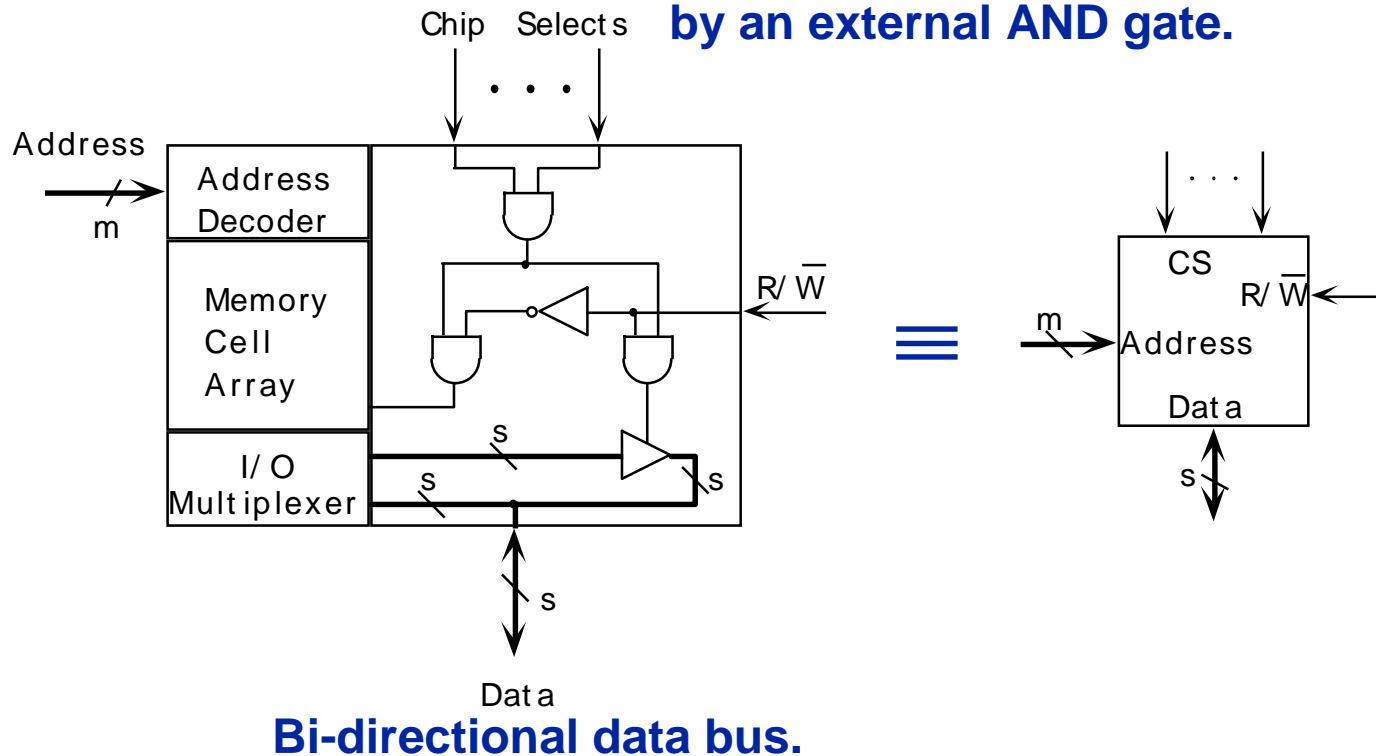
Chip Selects

by an external AND gate.

Address

m

Address Decoder

Memory Cell Array

I/O Multiplexer

s

s

s

$R/\overline{W}$

s

Data

Bi-directional data bus.

≡

CS

$R/\overline{W}$

m

Address

Data

s